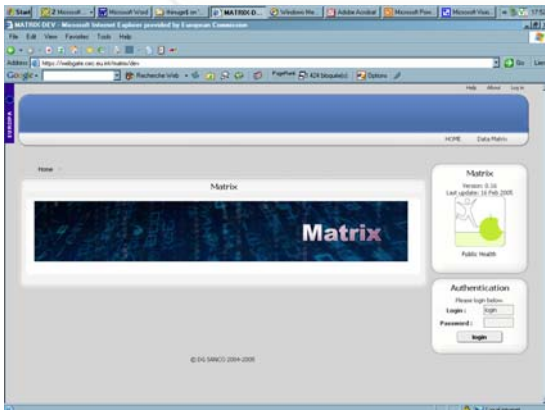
Start | 2 Microsoft... | Microsoft Word | Hnraged on | MATRIX-D... | Windows Me... | Adobe Acrobat | Microsoft Pow... | Microsoft Visio... | 17:52

MATRIX-DEV - Microsoft Internet Explorer provided by European Commission

File Edit View Favorites Tools Help

Address https://webgate.cec.eu.int/matrix/dev

Go Links

Google Recherche Web PageRank 424 bloqué(s) Options

Help About Log in

EUROPA

HOME Data Matrix

Home

Matrix

Matrix

Matrix

Version: 0.16
Last update: 16 Feb 2005

Public Health

Authentication

Please login below:

Login : login

Password :

login

© DG SANCO 2004-2005

Local intranet